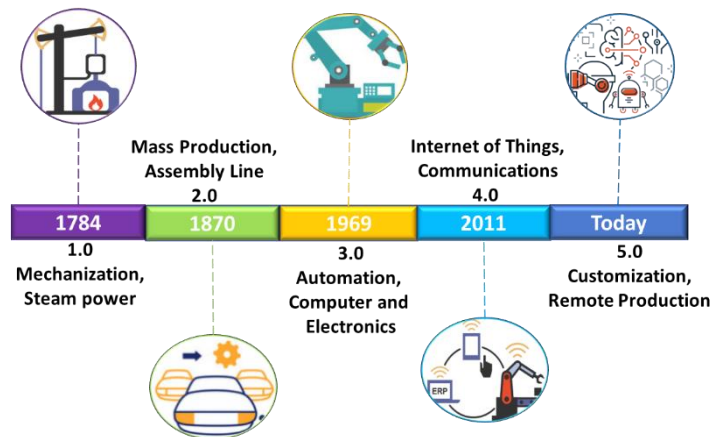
Mass Production, Assembly Line
2.0

Internet of Things, Communications
4.0

1784

1870

1969

2011

Today

1.0
Mechanization, Steam power

3.0
Automation, Computer and Electronics

5.0
Customization, Remote Production

ERP